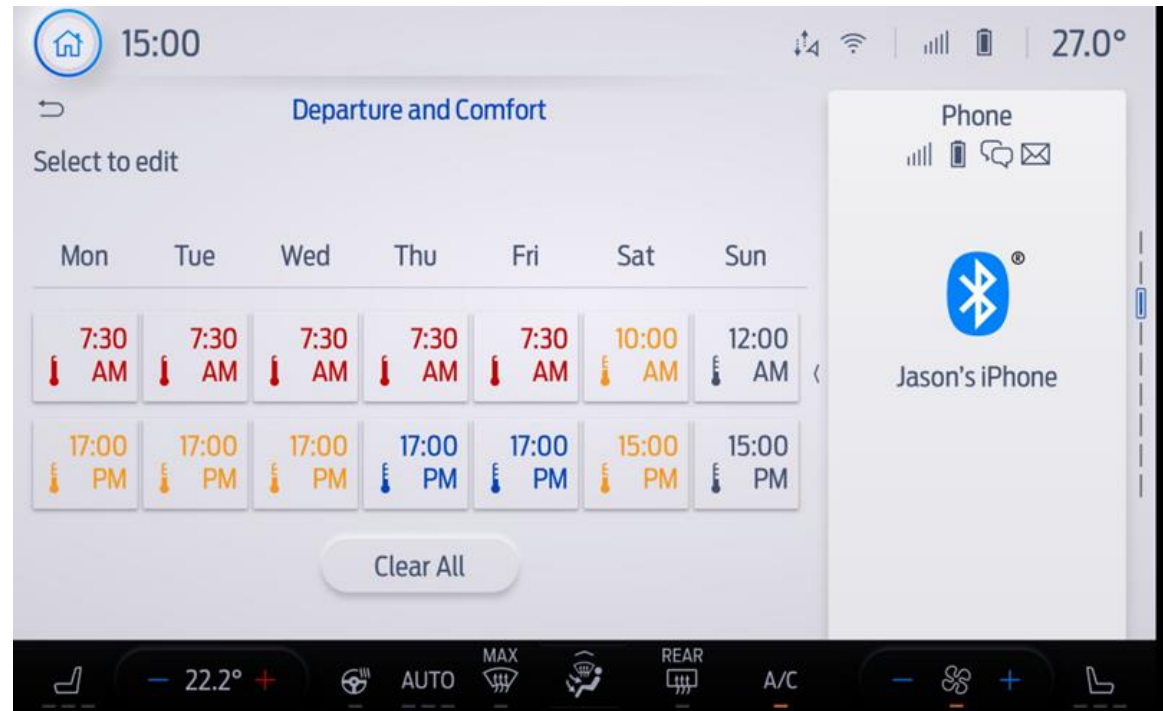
15:00

27.0°

Departure and Comfort

Select to edit

| Mon | Tue | Wed | Thu | Fri | Sat | Sun |
|---|---|---|---|---|---|---|
| 7:30 AM | 7:30 AM | 7:30 AM | 7:30 AM | 7:30 AM | 10:00 AM | 12:00 AM |
| 17:00 PM | 17:00 PM | 17:00 PM | 17:00 PM | 17:00 PM | 15:00 PM | 15:00 PM |

Clear All

Phone

Jason's iPhone

− 22.2° +

AUTO

MAX

REAR

A/C

− +